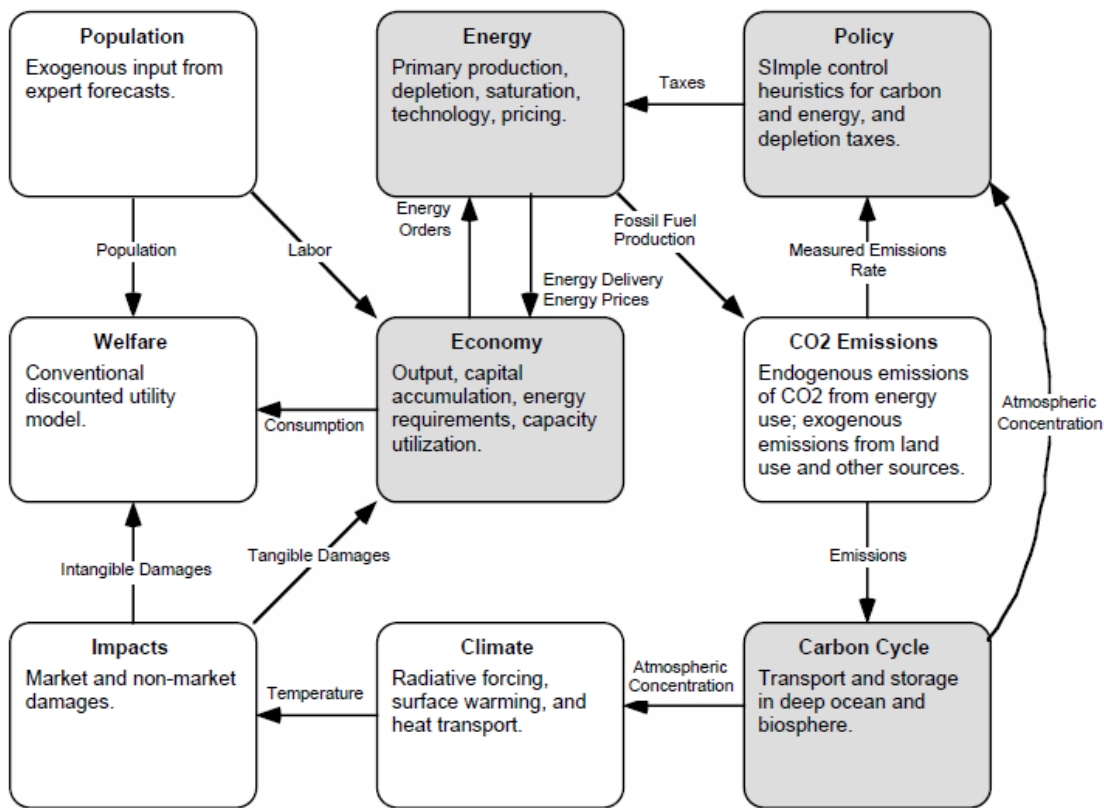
Population
Exogenous input from expert forecasts.

Energy
Primary production, depletion, saturation, technology, pricing.

Taxes

Policy
SImple control heuristics for carbon and energy, and depletion taxes.

Population

Labor

Energy Orders

Energy Delivery
Energy Prices

Fossil Fuel Production

Measured Emissions Rate

Welfare
Conventional discounted utility model.

Consumption

Economy
Output, capital accumulation, energy requirements, capacity utilization.

CO2 Emissions
Endogenous emissions of CO2 from energy use; exogenous emissions from land use and other sources.

Atmospheric Concentration

Intangible Damages

Tangible Damages

Emissions

Impacts
Market and non-market damages.

Temperature

Climate
Radiative forcing, surface warming, and heat transport.

Atmospheric Concentration

Carbon Cycle
Transport and storage in deep ocean and biosphere.